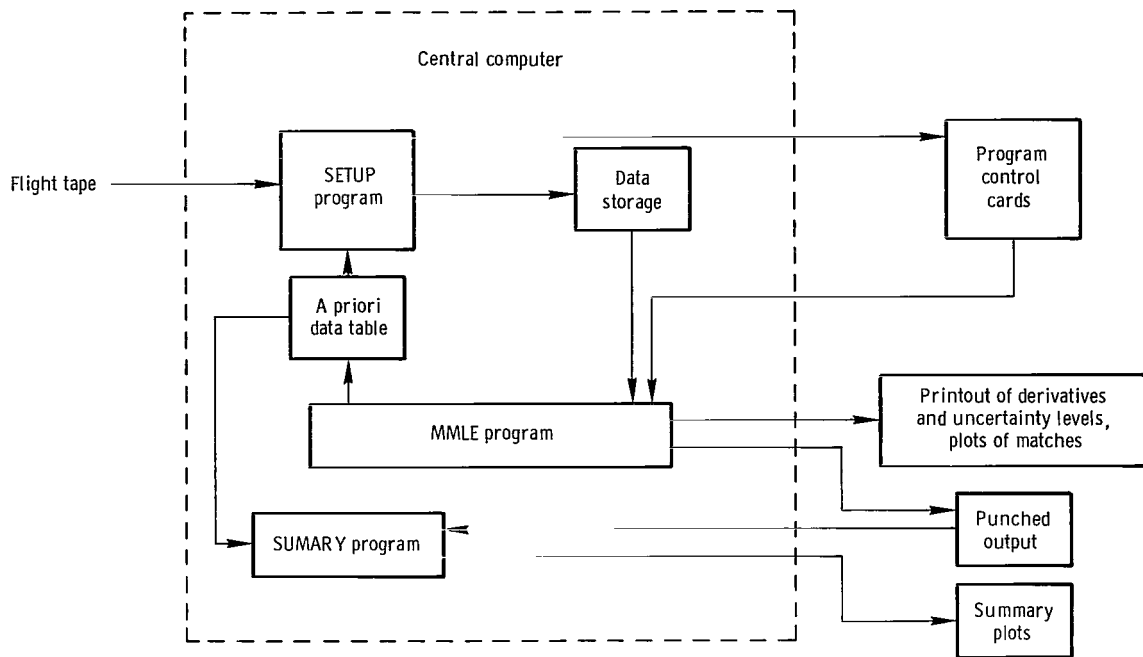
Central computer

Flight tape

SETUP program

Data storage

Program control cards

A priori data table

MMLE program

Printout of derivatives and uncertainty levels, plots of matches

Punched output

SUMARY program

Summary plots